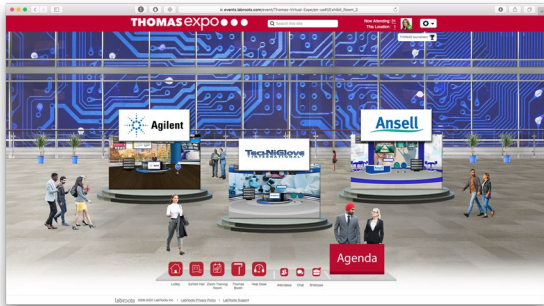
events.labroots.com/event/Thomas-Virtual-Expo/en-us#!/hall/Booth_2

THOMAS expo ●●●

Search this site

Now Attending: 22
This Location: 6

Agilent

Ansell

TecNiGlove INTERNATIONAL

Agenda

Lobby

Exhibit Hall

Zoom Training Room

Thomas Booth

Help Desk

Attendees

Chat

Briefcase

labroots 2008-2020 LabRoots Inc. | LabRoots Privacy Policy | LabRoots Support